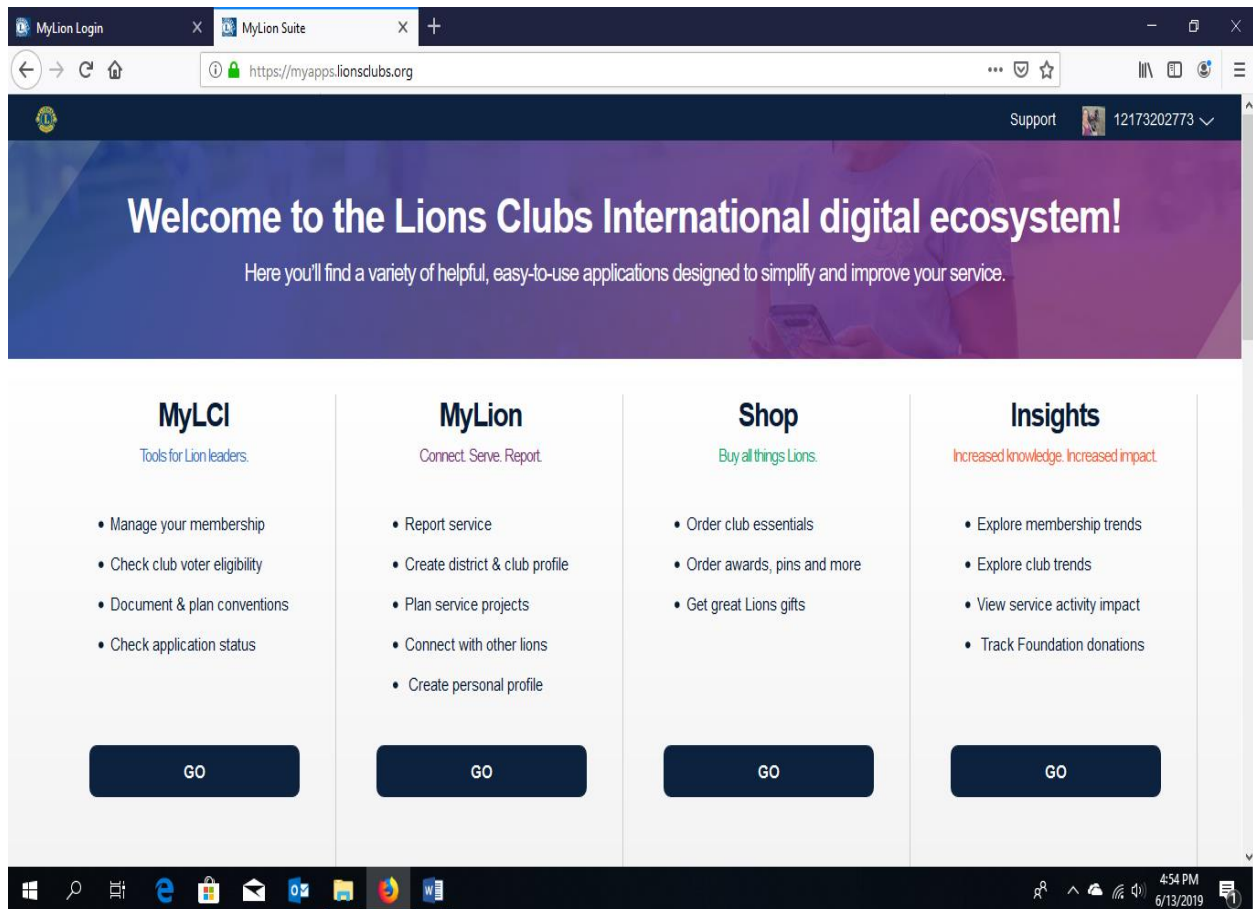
MyLion Login X MyLion Suite X +

https://myapps.lionsclubs.org

Support 12173202773

Welcome to the Lions Clubs International digital ecosystem!

Here you'll find a variety of helpful, easy-to-use applications designed to simplify and improve your service.

MyLCI

Tools for Lion leaders.

- Manage your membership
- Check club voter eligibility
- Document & plan conventions
- Check application status

GO

MyLion

Connect. Serve. Report.

- Report service
- Create district & club profile
- Plan service projects
- Connect with other lions
- Create personal profile

GO

Shop

Buy all things Lions.

- Order club essentials
- Order awards, pins and more
- Get great Lions gifts

GO

Insights

Increased knowledge. Increased impact.

- Explore membership trends
- Explore club trends
- View service activity impact
- Track Foundation donations

GO

4:54 PM
6/13/2019